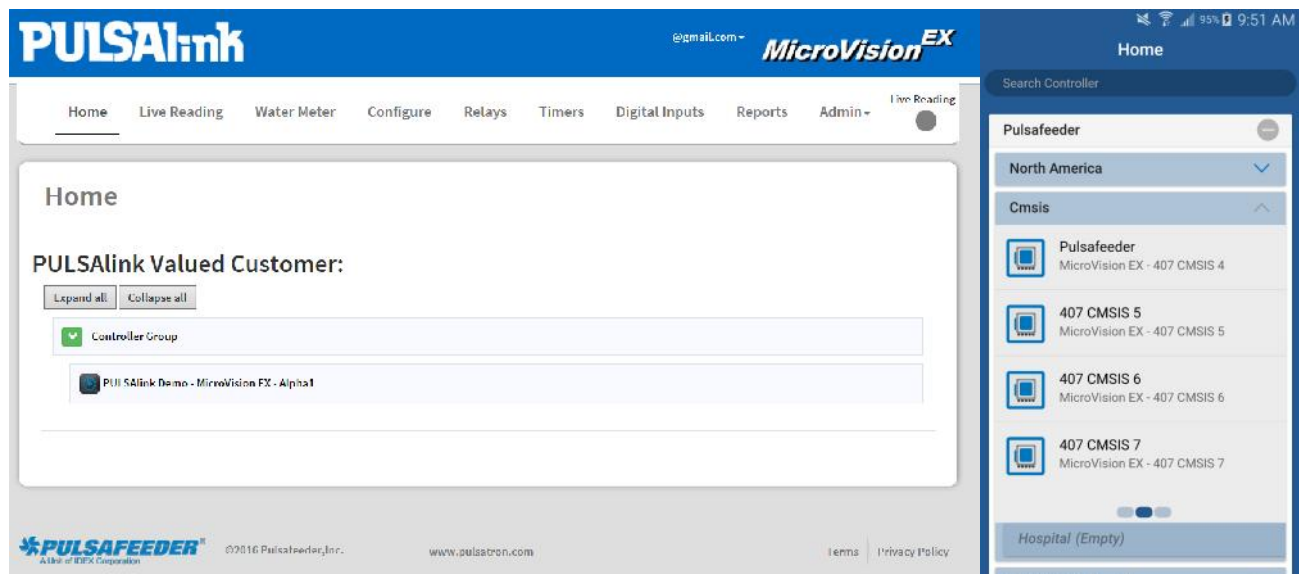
PULSAlink

@gmail.com

MicroVision$^{EX}$

Home Live Reading Water Meter Configure Relays Timers Digital Inputs Reports Admin

Live Reading

Home

PULSAlink Valued Customer:

Expand all Collapse all

Controller Group

PULSAlink Demo - MicroVision EX - Alpha1

PULSAFEEDER
A Unit of IDEX Corporation

©2016 Pulsafeeder,Inc.

www.pulsatron.com

Terms Privacy Policy

95% 9:51 AM

Home

Search Controller

Pulsafeeder

North America

Cmsis

Pulsafeeder
MicroVision EX - 407 CMSIS 4

407 CMSIS 5
MicroVision EX - 407 CMSIS 5

407 CMSIS 6
MicroVision EX - 407 CMSIS 6

407 CMSIS 7
MicroVision EX - 407 CMSIS 7

Hospital (Empty)